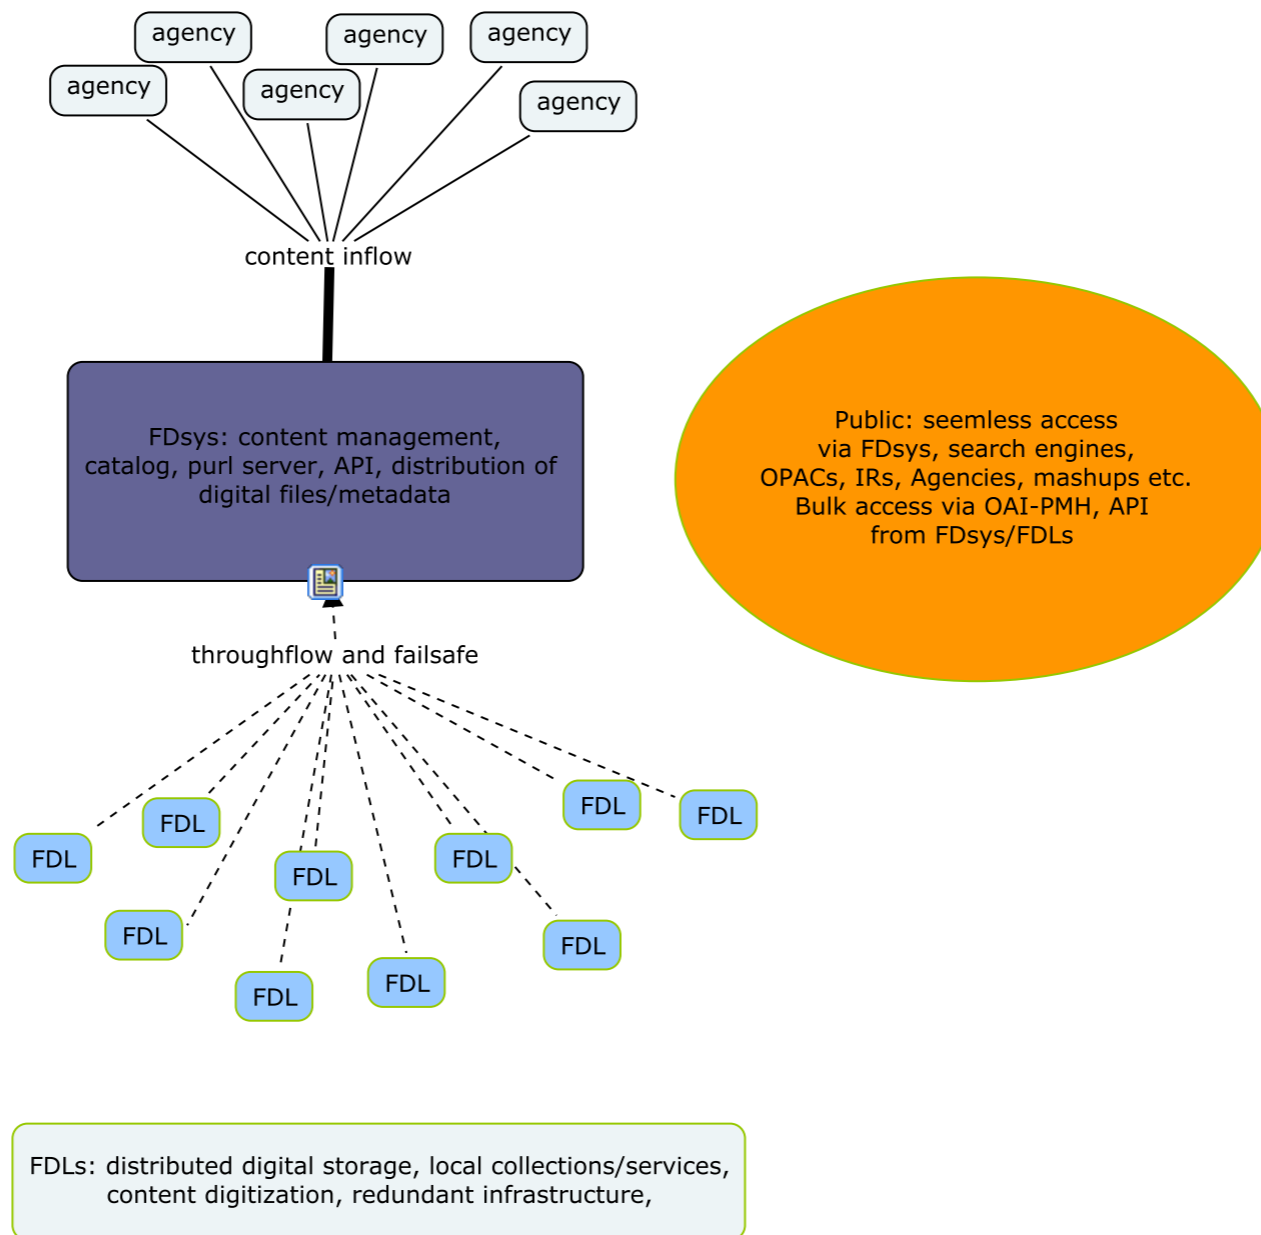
agency agency agency
agency agency agency

content inflow

FDsys: content management, catalog, purl server, API, distribution of digital files/metadata

Public: seemless access via FDsys, search engines, OPACs, IRs, Agencies, mashups etc. Bulk access via OAI-PMH, API from FDsys/FDLs

throughflow and failsafe

FDL FDL FDL FDL

FDL FDL FDL

FDL FDL FDL FDL

FDLs: distributed digital storage, local collections/services, content digitization, redundant infrastructure,